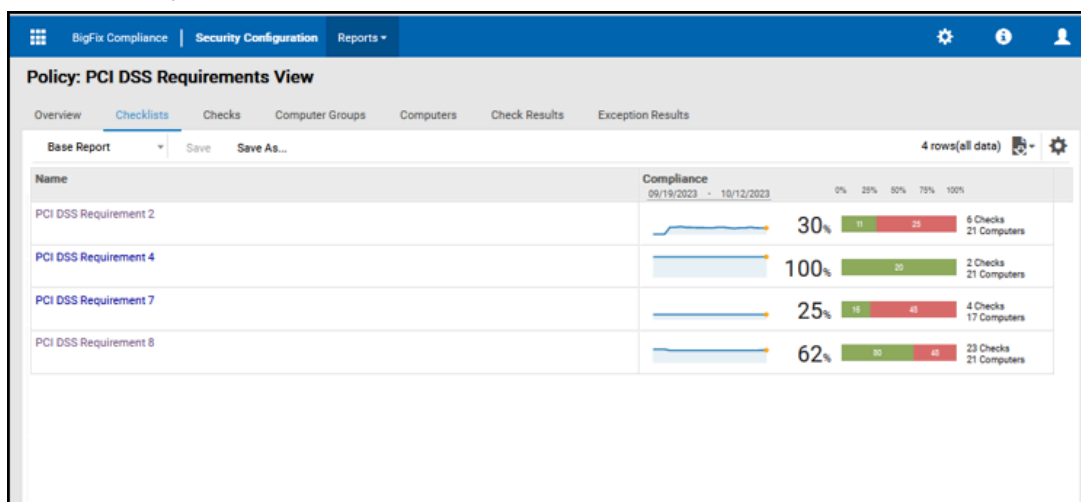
BigFix Compliance | Security Configuration Reports

Policy: PCI DSS Requirements View

Overview Checklists Checks Computer Groups Computers Check Results Exception Results

Base Report Save Save As... 4 rows(all data)

| Name | Compliance 09/19/2023 - 10/12/2023 | 0% 25% 50% 75% 100% |
|---|---|---|
| PCI DSS Requirement 2 | 30% 11 25 | 6 Checks 21 Computers |
| PCI DSS Requirement 4 | 100% 20 | 2 Checks 21 Computers |
| PCI DSS Requirement 7 | 25% 16 48 | 4 Checks 17 Computers |
| PCI DSS Requirement 8 | 62% 80 48 | 23 Checks 21 Computers |